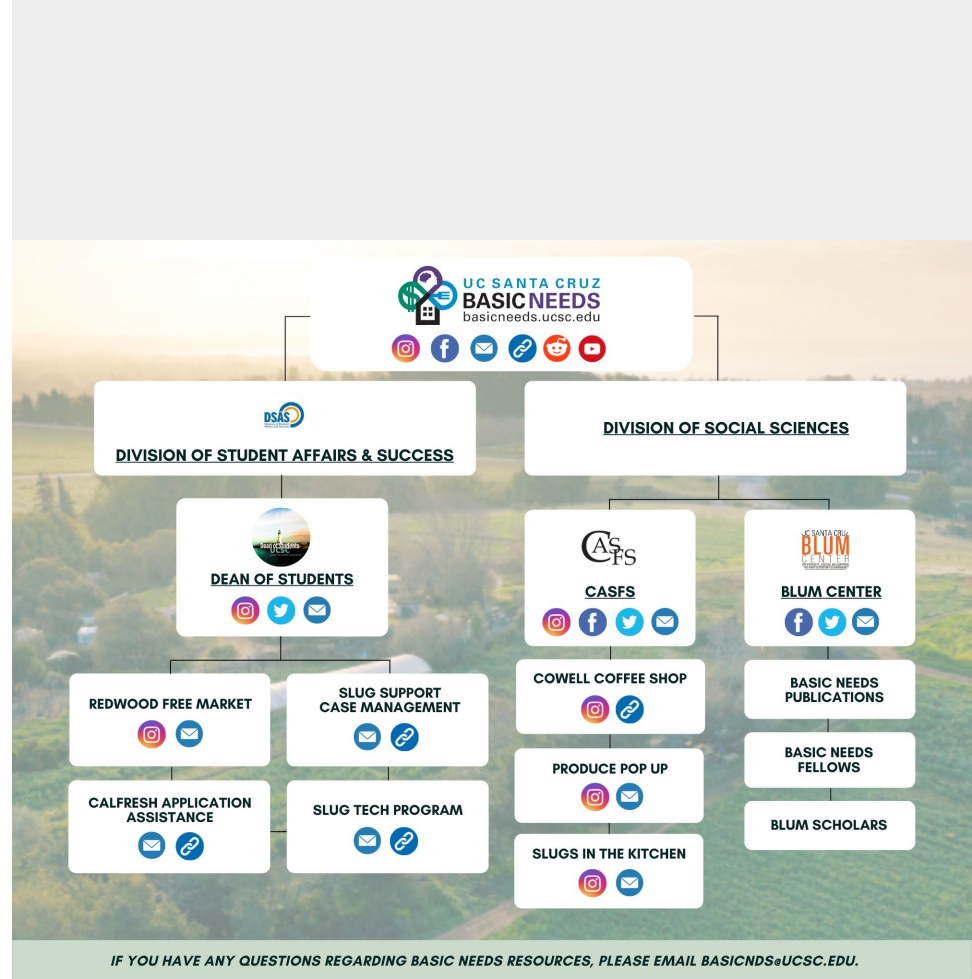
UC SANTA CRUZ
BASIC NEEDS
basicneeds.ucsc.edu

DSAS

DIVISION OF STUDENT AFFAIRS & SUCCESS

DIVISION OF SOCIAL SCIENCES

Dean of Students UCSC

DEAN OF STUDENTS

CASFS

CASFS

UC SANTA CRUZ BLUM CENTER

BLUM CENTER

REDWOOD FREE MARKET

SLUG SUPPORT CASE MANAGEMENT

COWELL COFFEE SHOP

BASIC NEEDS PUBLICATIONS

BASIC NEEDS FELLOWS

PRODUCE POP UP

CALFRESH APPLICATION ASSISTANCE

SLUG TECH PROGRAM

BLUM SCHOLARS

SLUGS IN THE KITCHEN

IF YOU HAVE ANY QUESTIONS REGARDING BASIC NEEDS RESOURCES, PLEASE EMAIL BASICNDS@UCSC.EDU.